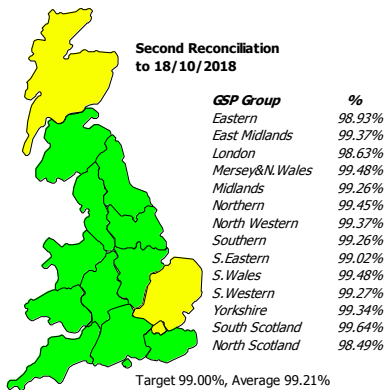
Second Reconciliation to 18/10/2018

| GSP Group | % |
|---|---|
| Eastern | 98.93% |
| East Midlands | 99.37% |
| London | 98.63% |
| Mersey&N.Wales | 99.48% |
| Midlands | 99.26% |
| Northern | 99.45% |
| North Western | 99.37% |
| Southern | 99.26% |
| S.Eastern | 99.02% |
| S.Wales | 99.48% |
| S.Western | 99.27% |
| Yorkshire | 99.34% |
| South Scotland | 99.64% |
| North Scotland | 98.49% |

Target 99.00%, Average 99.21%